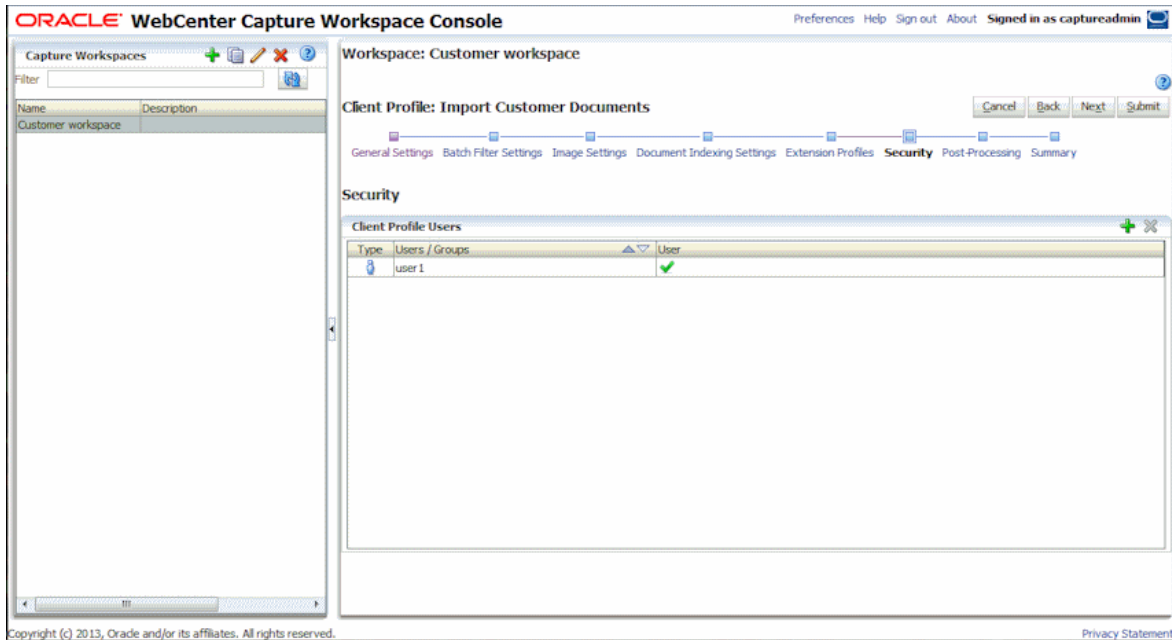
ORACLE WebCenter Capture Workspace Console

Preferences Help Sign out About Signed in as captureadmin

Capture Workspaces

Filter

| Name | Description |
|---|---|
| Customer workspace | |

Workspace: Customer workspace

Client Profile: Import Customer Documents

Cancel Back Next Submit

General Settings Batch Filter Settings Image Settings Document Indexing Settings Extension Profiles Security Post-Processing Summary

Security

Client Profile Users

| Type | Users / Groups | User |
|---|---|---|
| | user1 | ✔ |

Copyright (c) 2013, Oracle and/or its affiliates. All rights reserved.

Privacy Statement